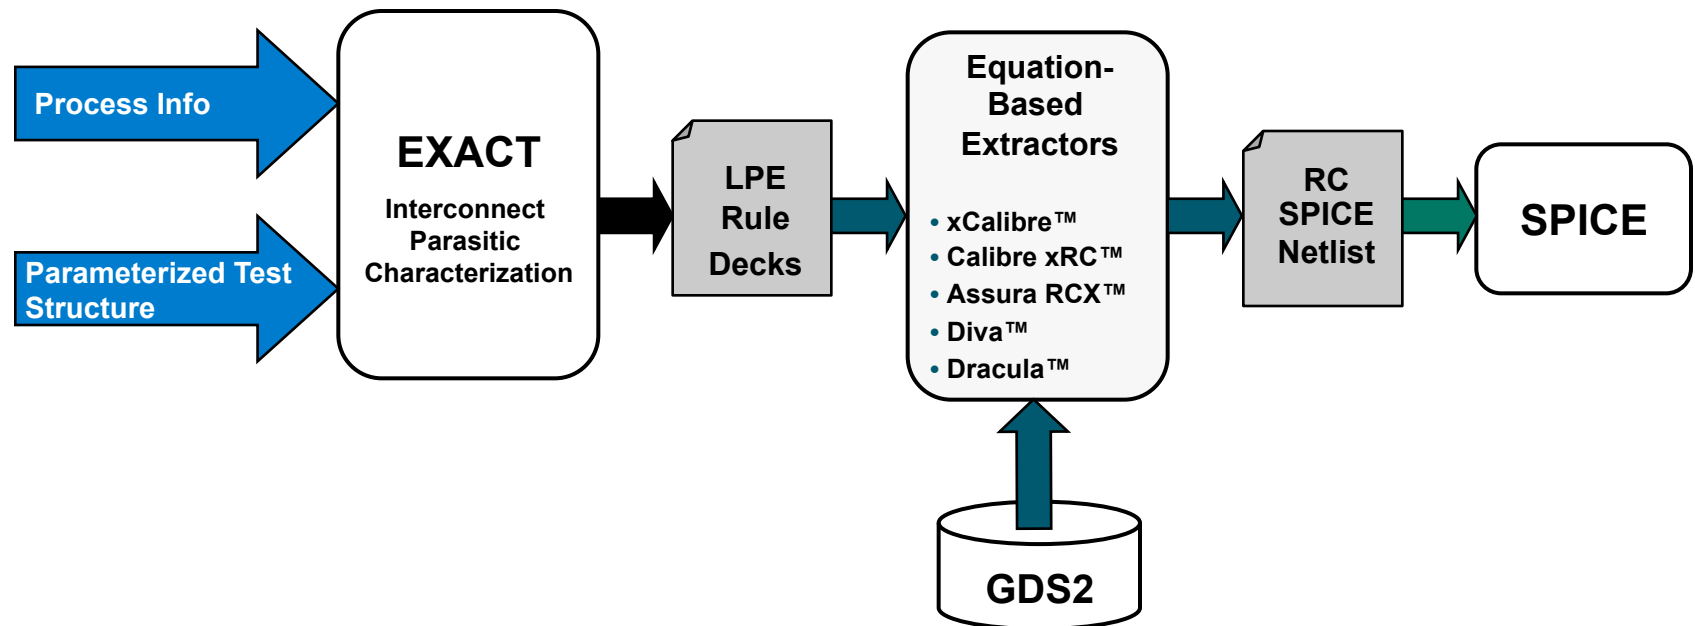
Process Info

Parameterized Test Structure

EXACT

Interconnect Parasitic Characterization

LPE Rule Decks

Equation-Based Extractors

• xCalibre™
• Calibre xRC™
• Assura RCX™
• Diva™
• Dracula™

GDS2

RC SPICE Netlist

SPICE